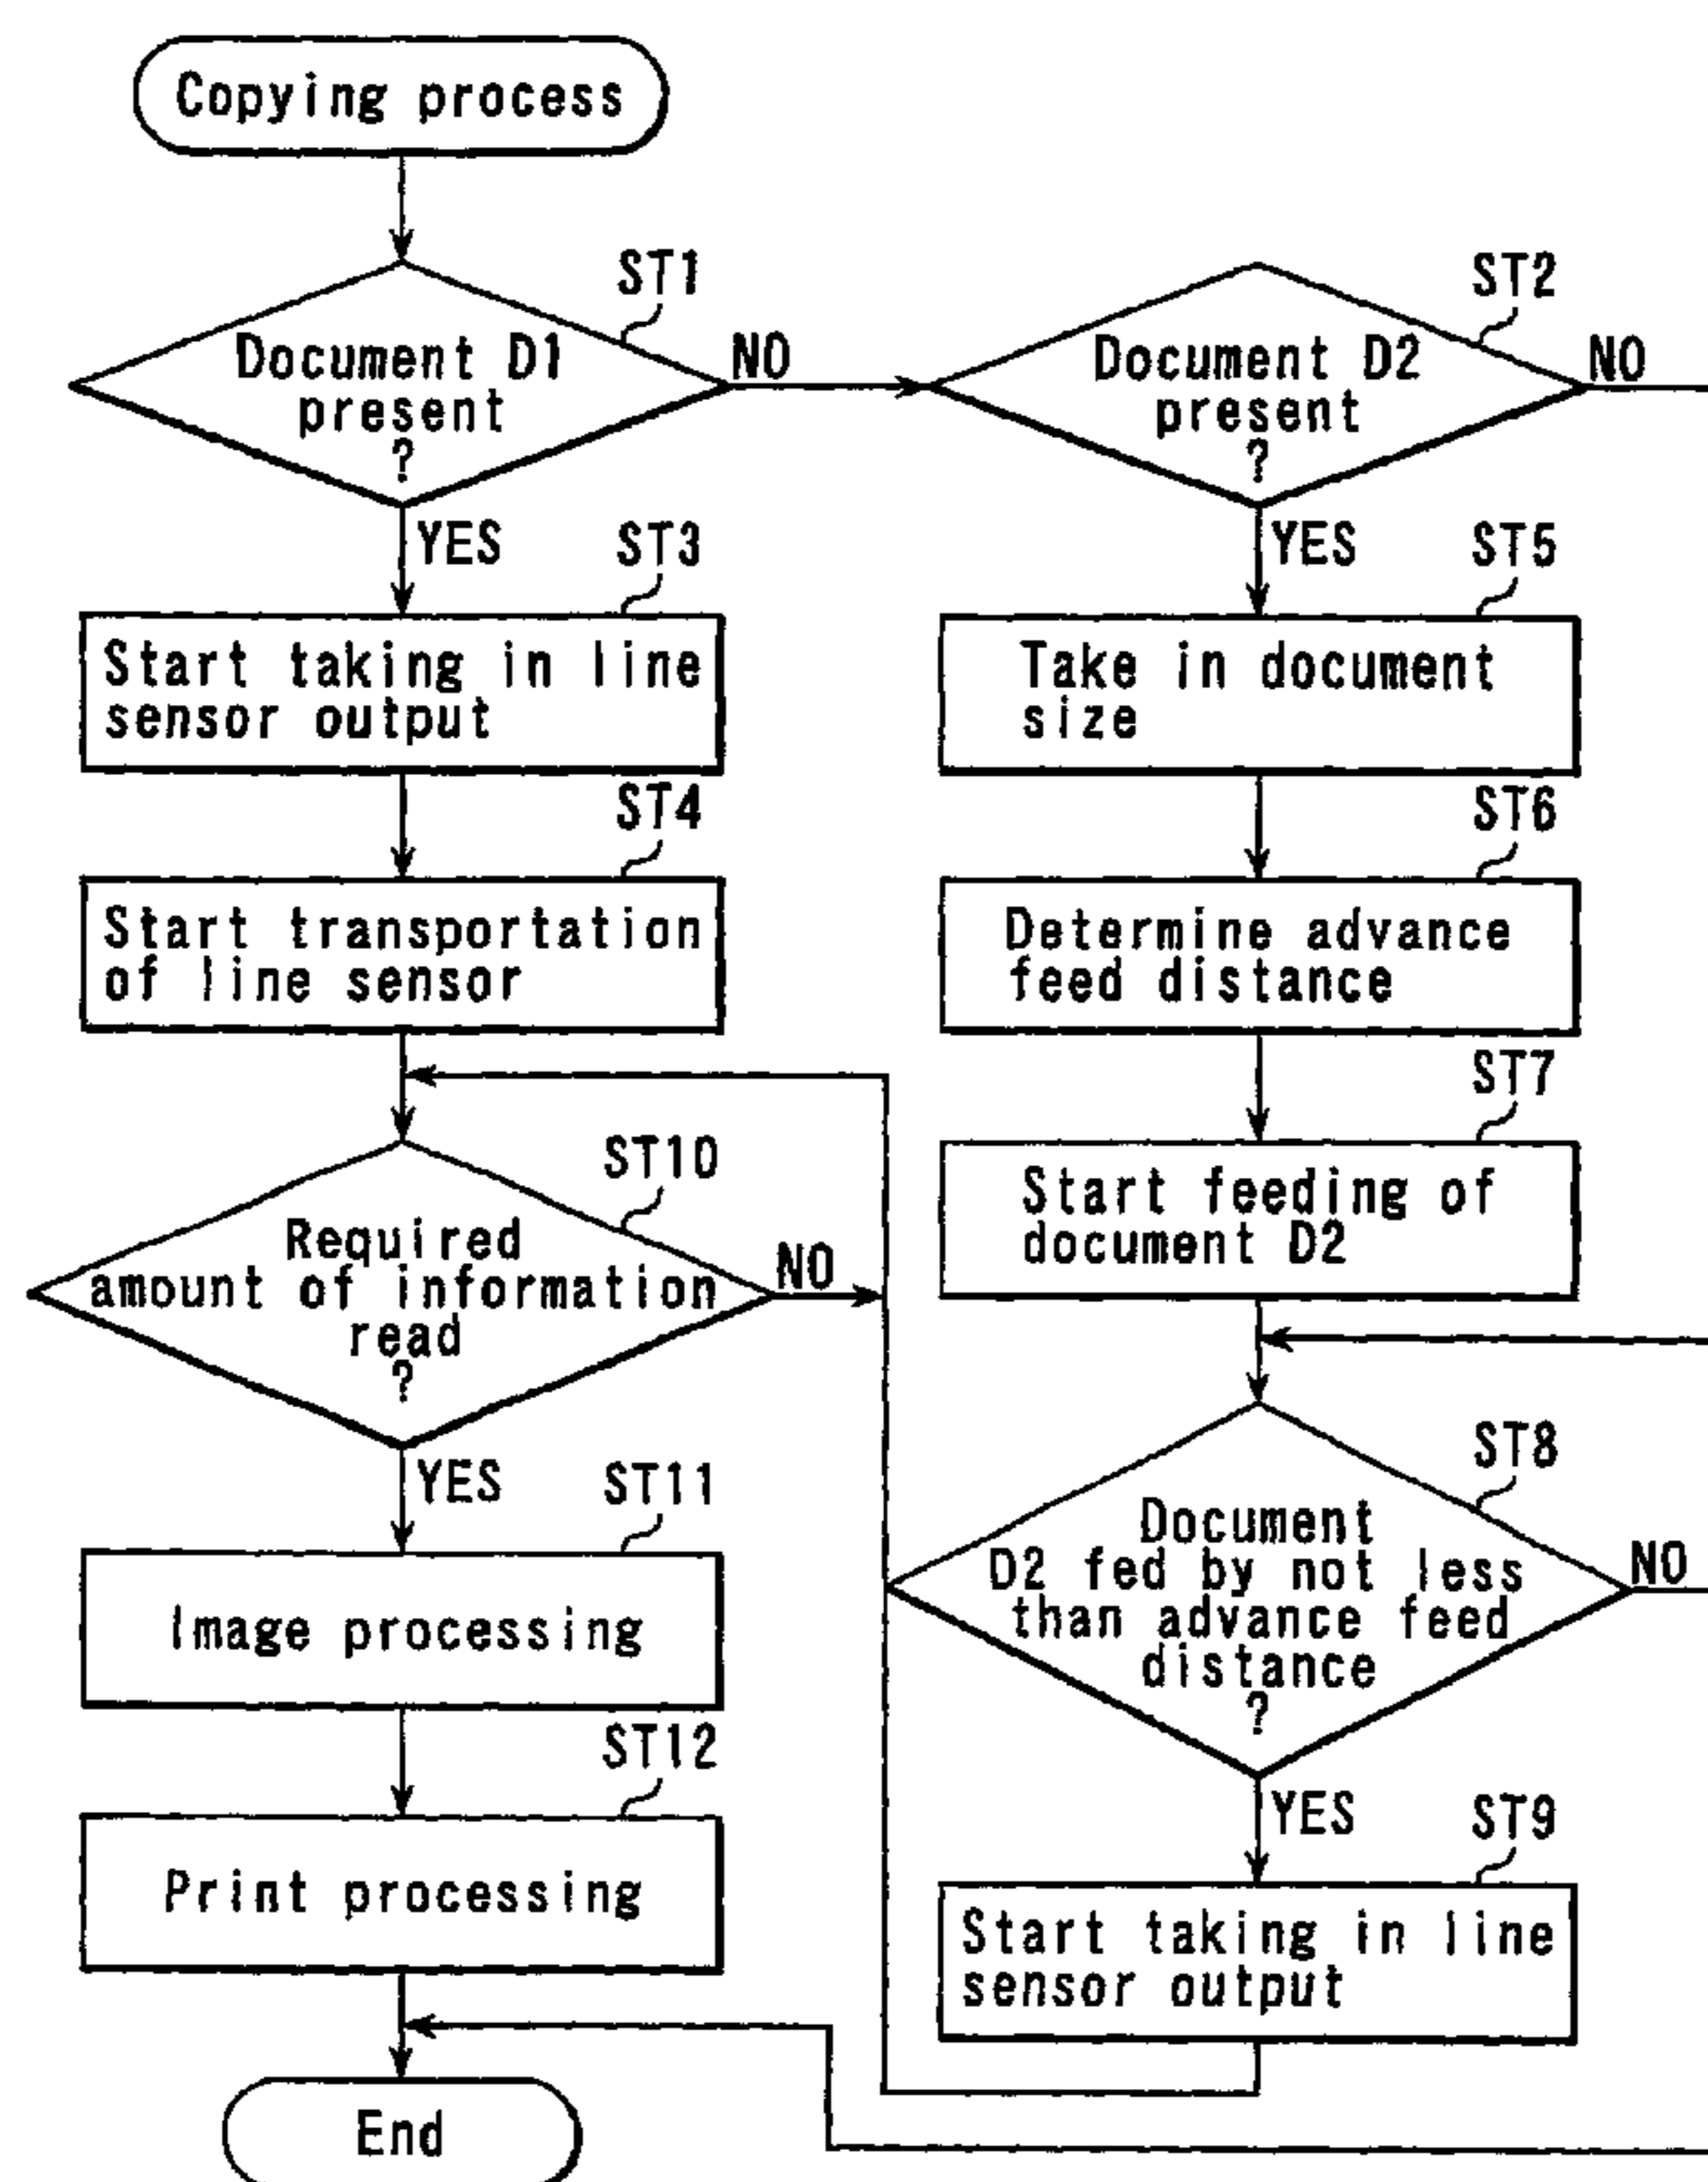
Copying process

ST1
Document D1 present ?
NO
YES

ST2
Document D2 present ?
NO
YES

ST3
Start taking in line sensor output

ST5
Take in document size

ST4
Start transportation of line sensor

ST6
Determine advance feed distance

ST7
Start feeding of document D2

ST10
Required amount of information read ?
NO
YES

ST8
Document D2 fed by not less than advance feed distance ?
NO
YES

ST11
Image processing

ST9
Start taking in line sensor output

ST12
Print processing

End